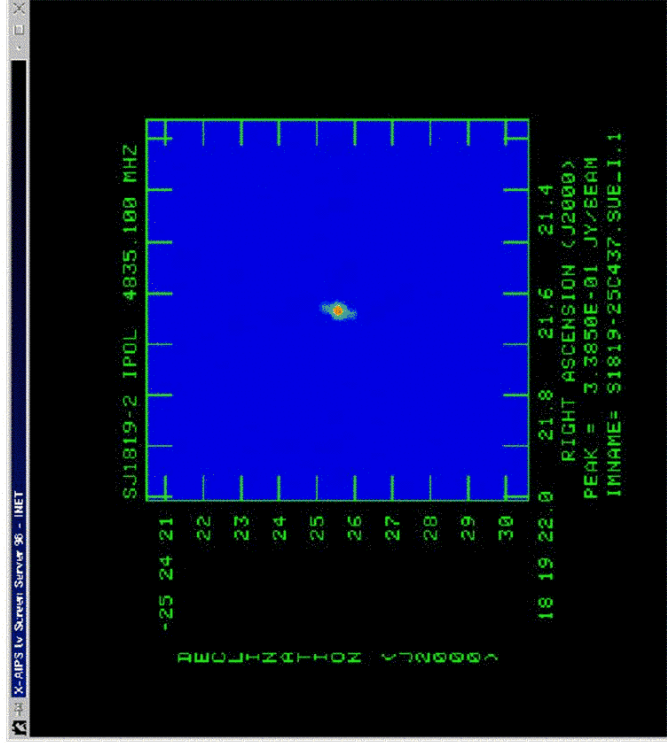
X-AIPS tv Screen Server 36 - INET

SJ1819-2 IPOL 4835.100 MHZ

-25 24 21
22
23
24
25
26
27
28
29
30

DECLINATION (J2000)

18 19 22.0 21.8 21.6 21.4
RIGHT ASCENSION (J2000)
PEAK = 3.3850E-01 JY/BEAM
IMNAME= S1819-25C437.SUE-I.1